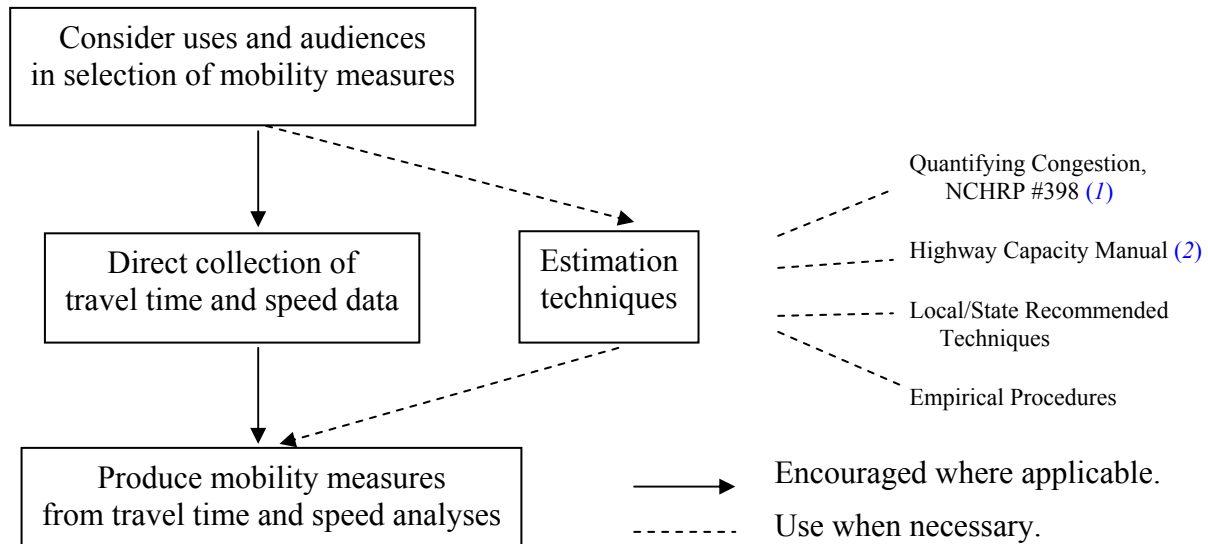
Consider uses and audiences in selection of mobility measures

Direct collection of travel time and speed data

Estimation techniques

Quantifying Congestion, NCHRP #398 (*1*)

Highway Capacity Manual (*2*)

Local/State Recommended Techniques

Empirical Procedures

Produce mobility measures from travel time and speed analyses

Encouraged where applicable.

Use when necessary.